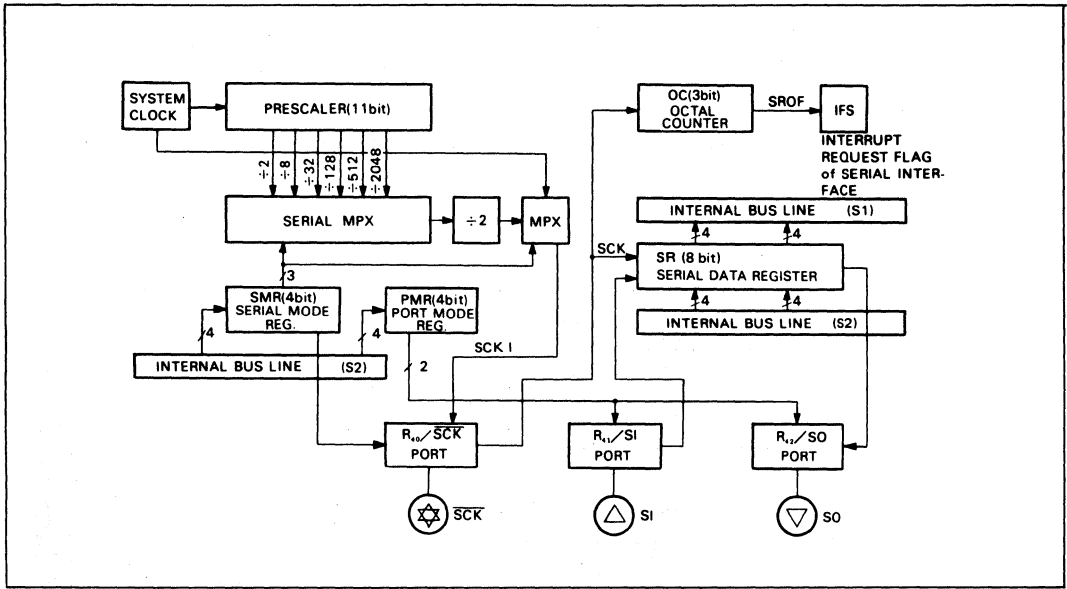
SYSTEM CLOCK

PRESCALER(11bit)

$\div 2$ $\div 8$ $\div 32$ $\div 128$ $\div 512$ $\div 2048$

SERIAL MPX

$\div 2$

MPX

3

SMR(4bit) SERIAL MODE REG.

PMR(4bit) PORT MODE REG.

4

4

INTERNAL BUS LINE (S2)

SCK I

2

OC(3bit) OCTAL COUNTER

SROF

IFS

INTERRUPT REQUEST FLAG of SERIAL INTERFACE

INTERNAL BUS LINE (S1)

4 4

SCK

SR (8 bit) SERIAL DATA REGISTER

4 4

INTERNAL BUS LINE (S2)

$R_{40}/\overline{SCK}$ PORT

$R_{41}/SI$ PORT

$R_{42}/SO$ PORT

$\overline{SCK}$

SI

SO